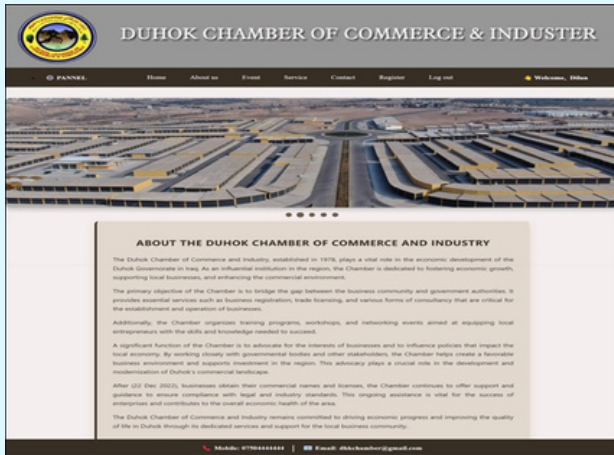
DUHOK CHAMBER OF COMMERCE & INDUSTER

PANNEL
Home
About us
Event
Service
Contact
Register
Log out
Welcome, Dilan

ABOUT THE DUHOK CHAMBER OF COMMERCE AND INDUSTRY

The Duhok Chamber of Commerce and Industry, established in 1978, plays a vital role in the economic development of the Duhok Governorate in Iraq. As an influential institution in the region, the Chamber is dedicated to fostering economic growth, supporting local businesses, and enhancing the commercial environment.

The primary objective of the Chamber is to bridge the gap between the business community and government authorities. It provides essential services such as business registration, trade licensing, and various forms of consultancy that are critical for the establishment and operation of businesses.

Additionally, the Chamber organizes training programs, workshops, and networking events aimed at equipping local entrepreneurs with the skills and knowledge needed to succeed.

A significant function of the Chamber is to advocate for the interests of businesses and to influence policies that impact the local economy. By working closely with governmental bodies and other stakeholders, the Chamber helps create a favorable business environment and supports investment in the region. This advocacy plays a crucial role in the development and modernization of Duhok's commercial landscape.

After (22 Dec 2022), businesses obtain their commercial names and licenses, the Chamber continues to offer support and guidance to ensure compliance with legal and industry standards. This ongoing assistance is vital for the success of enterprises and contributes to the overall economic health of the area.

The Duhok Chamber of Commerce and Industry remains committed to driving economic progress and improving the quality of life in Duhok through its dedicated services and support for the local business community.

Mobile: 07504444444 | Email: dhkchamber@gmail.com